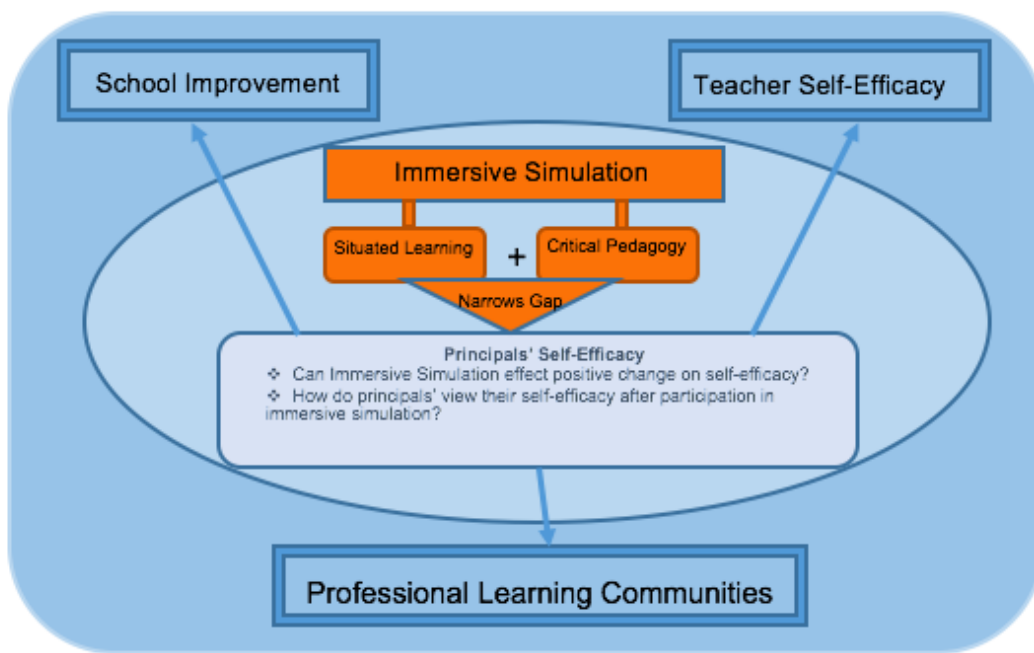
School Improvement

Teacher Self-Efficacy

Immersive Simulation

Situated Learning

+

Critical Pedagogy

Narrows Gap

Principals' Self-Efficacy

❖ Can Immersive Simulation effect positive change on self-efficacy?

❖ How do principals' view their self-efficacy after participation in immersive simulation?

Professional Learning Communities